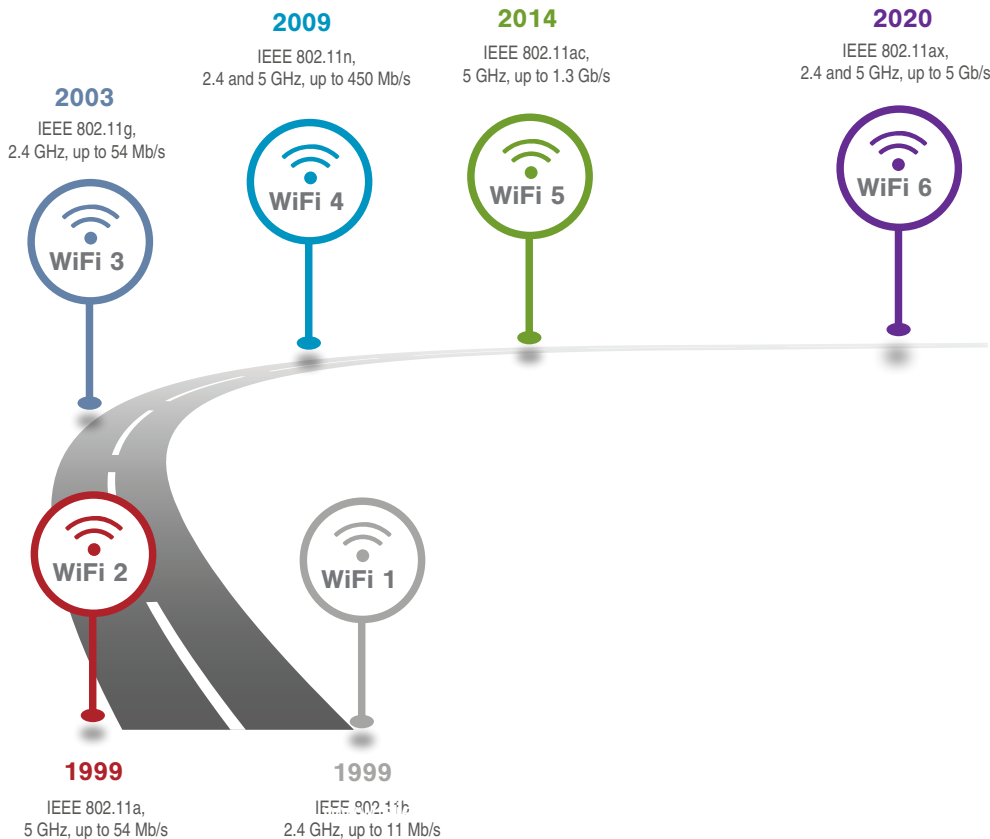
2009
IEEE 802.11n,
2.4 and 5 GHz, up to 450 Mb/s

2014
IEEE 802.11ac,
5 GHz, up to 1.3 Gb/s

2020
IEEE 802.11ax,
2.4 and 5 GHz, up to 5 Gb/s

2003
IEEE 802.11g,
2.4 GHz, up to 54 Mb/s

WiFi 4

WiFi 5

WiFi 6

WiFi 3

WiFi 2

WiFi 1

1999
IEEE 802.11a,
5 GHz, up to 54 Mb/s

1999
IEEE 802.11b
2.4 GHz, up to 11 Mb/s